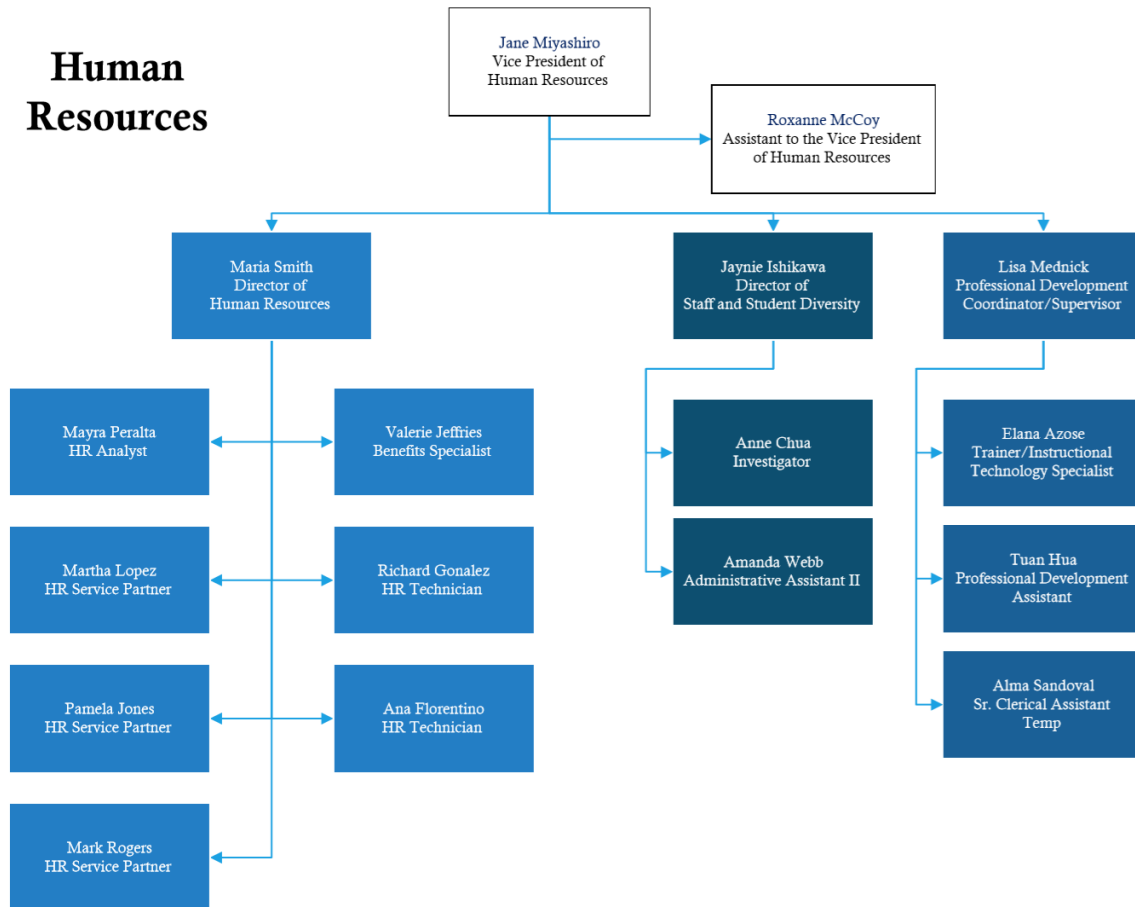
Human Resources

Jane Miyashiro
Vice President of
Human Resources

Roxanne McCoy
Assistant to the Vice President
of Human Resources

Maria Smith
Director of
Human Resources

Jaynie Ishikawa
Director of
Staff and Student Diversity

Lisa Mednick
Professional Development
Coordinator/Supervisor

Mayra Peralta
HR Analyst

Valerie Jeffries
Benefits Specialist

Martha Lopez
HR Service Partner

Richard Gonalez
HR Technician

Pamela Jones
HR Service Partner

Ana Florentino
HR Technician

Mark Rogers
HR Service Partner

Anne Chua
Investigator

Amanda Webb
Administrative Assistant II

Elana Azose
Trainer/Instructional
Technology Specialist

Tuan Hua
Professional Development
Assistant

Alma Sandoval
Sr. Clerical Assistant
Temp